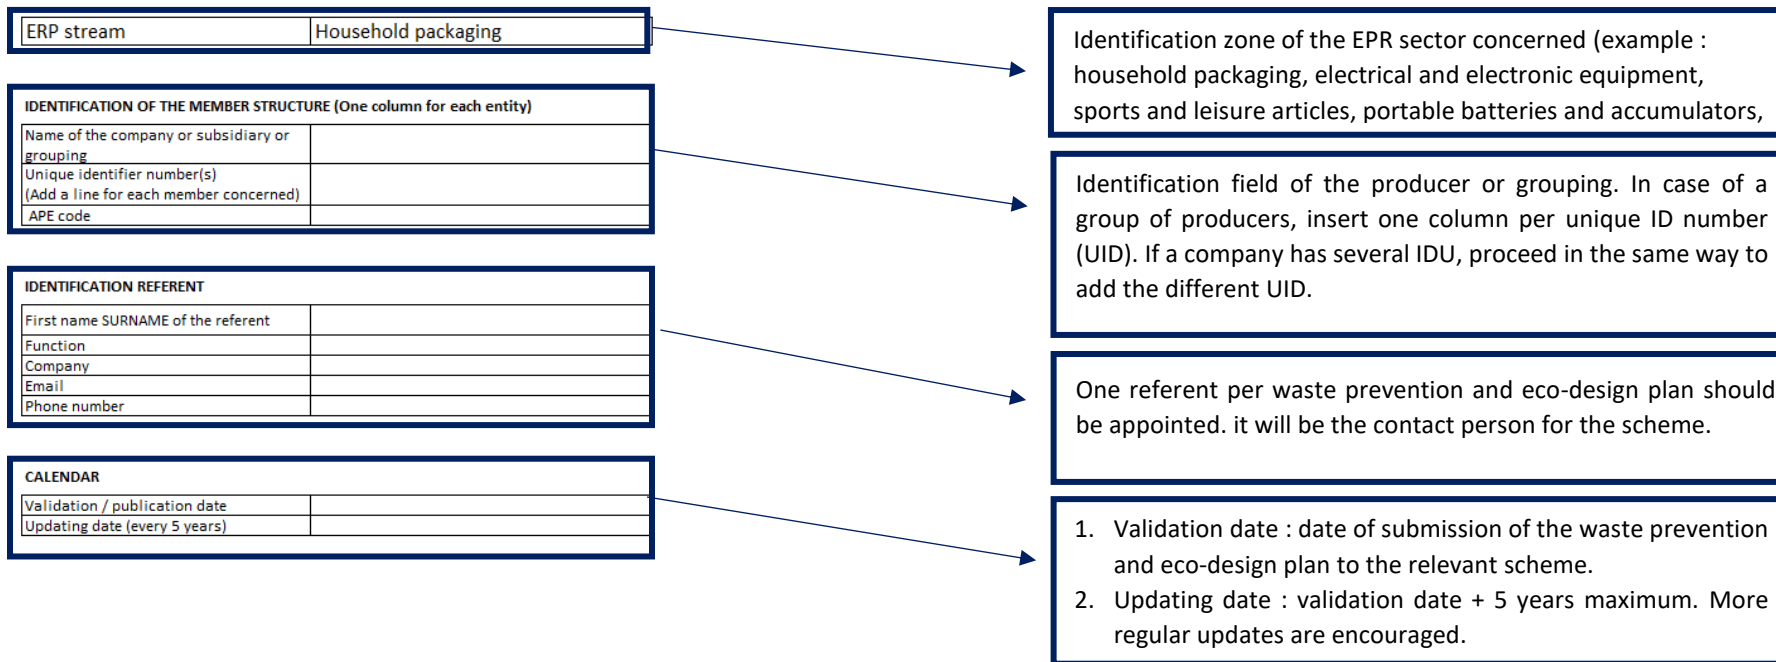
| ERP stream | Household packaging |
|---|---|

IDENTIFICATION OF THE MEMBER STRUCTURE (One column for each entity)

| Name of the company or subsidiary or grouping | |
|---|---|
| Unique identifier number(s) (Add a line for each member concerned) | |
| APE code | |

IDENTIFICATION REFERENT

| First name SURNAME of the referent | |
|---|---|
| Function | |
| Company | |
| Email | |
| Phone number | |

CALENDAR

| Validation / publication date | |
|---|---|
| Updating date (every 5 years) | |

Identification zone of the EPR sector concerned (example : household packaging, electrical and electronic equipment, sports and leisure articles, portable batteries and accumulators,

Identification field of the producer or grouping. In case of a group of producers, insert one column per unique ID number (UID). If a company has several IDU, proceed in the same way to add the different UID.

One referent per waste prevention and eco-design plan should be appointed. it will be the contact person for the scheme.

1. Validation date : date of submission of the waste prevention and eco-design plan to the relevant scheme.
2. Updating date : validation date + 5 years maximum. More regular updates are encouraged.